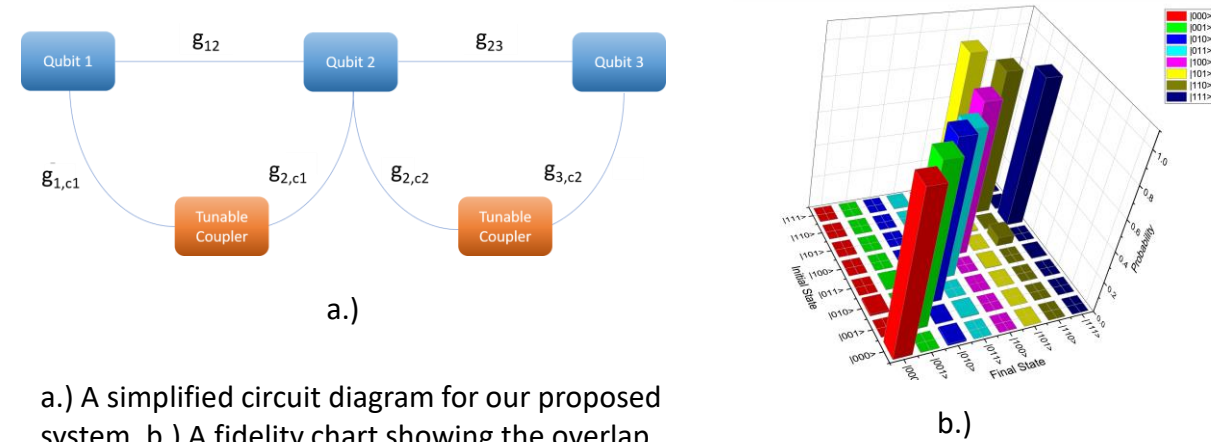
Qubit 1
$g_{12}$
Qubit 2
$g_{23}$
Qubit 3
$g_{1,c1}$
$g_{2,c1}$
$g_{2,c2}$
$g_{3,c2}$
Tunable Coupler
Tunable Coupler

a.)

a.) A simplified circuit diagram for our proposed system. b.) A fidelity chart showing the overlap

|000>
|001>
|010>
|011>
|100>
|101>
|110>
|111>

|111>
|110>
|101>
|100>
|011>
|010>
|001>
|000>
Initial State

|000>
|001>
|010>
|011>
|100>
|101>
|110>
|111>
Final State

0.0
0.2
0.4
0.6
0.8
1.0
Probability

b.)